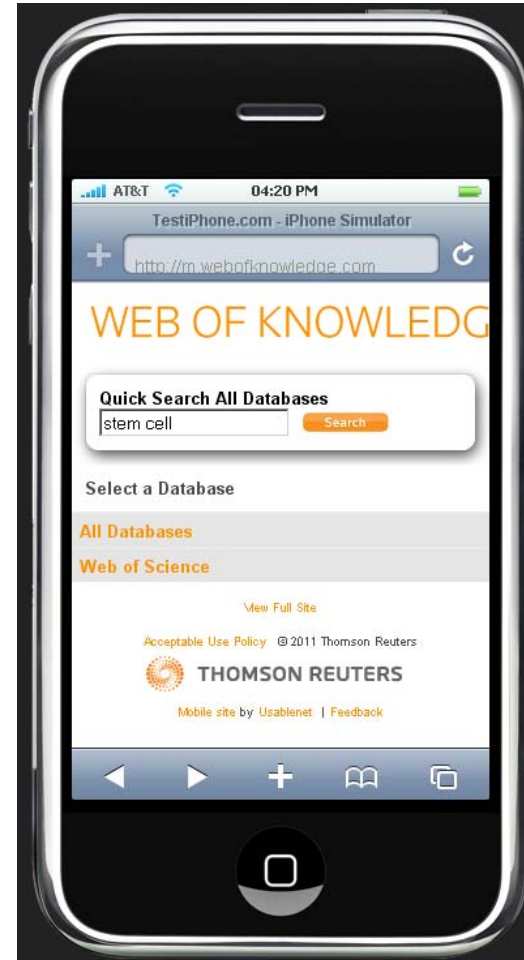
AT&T 04:20 PM

TestiPhone.com - iPhone Simulator

http://m.webofknowledge.com

WEB OF KNOWLEDG

Quick Search All Databases

stem cell

Search

Select a Database

All Databases

Web of Science

View Full Site

Acceptable Use Policy © 2011 Thomson Reuters

THOMSON REUTERS

Mobile site by Usablenet | Feedback